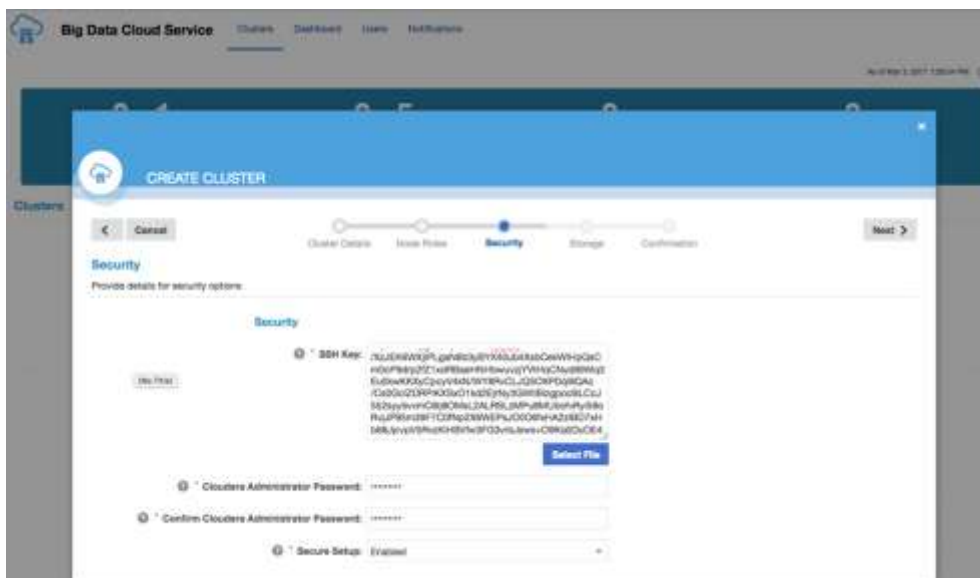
Big Data Cloud Service Clusters Dashboard Users Notifications

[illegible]

Clusters

CREATE CLUSTER

< Cancel

Cluster Details Node Roles Security Storage Confirmation

Next >

Security

Provide details for security options.

Security

* SSH Key: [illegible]

Select File

* Cloudera Administrator Password: •••••••

* Confirm Cloudera Administrator Password: •••••••

* Secure Setup: Enabled